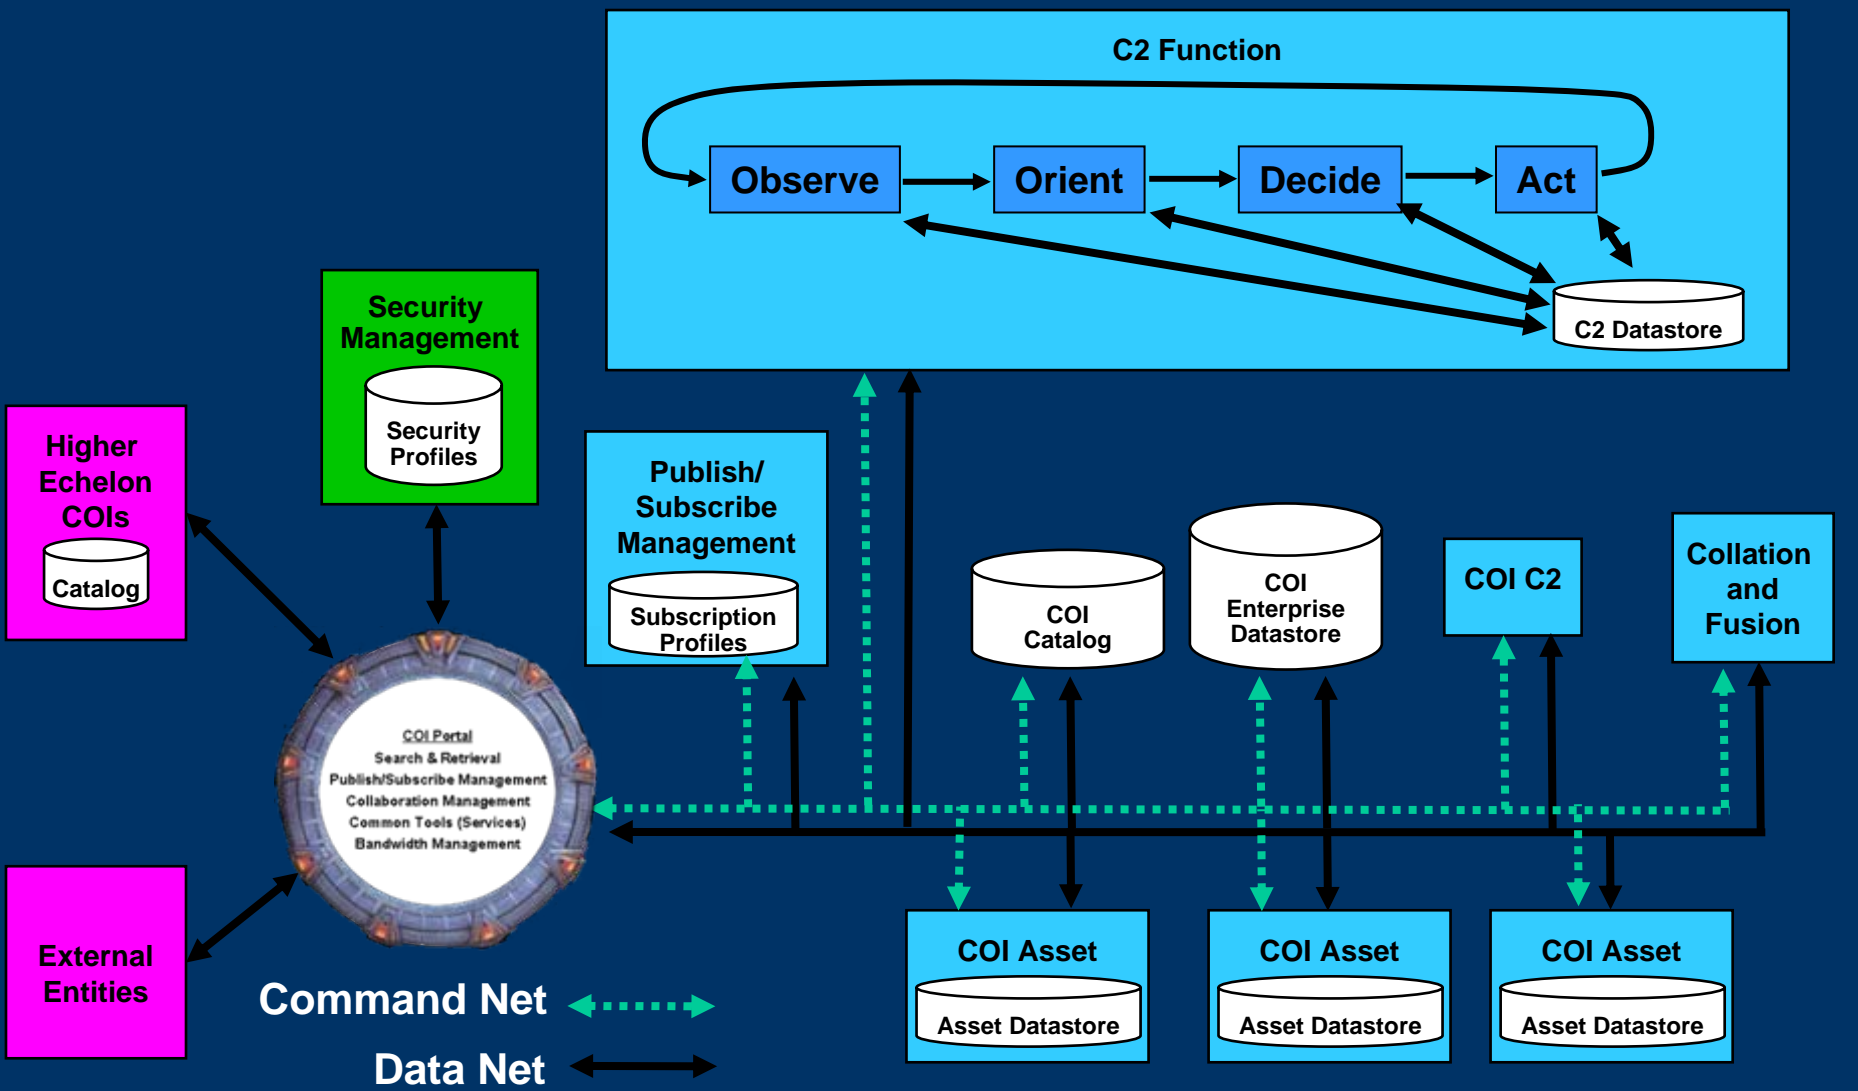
C2 Function

Observe

Orient

Decide

Act

C2 Datastore

Security Management

Security Profiles

Higher Echelon COIs

Catalog

Publish/ Subscribe Management

Subscription Profiles

COI Catalog

COI Enterprise Datastore

COI C2

Collation and Fusion

COI Portal
Search & Retrieval
Publish/Subscribe Management
Collaboration Management
Common Tools (Services)
Bandwidth Management

External Entities

COI Asset

Asset Datastore

COI Asset

Asset Datastore

COI Asset

Asset Datastore

Command Net

Data Net